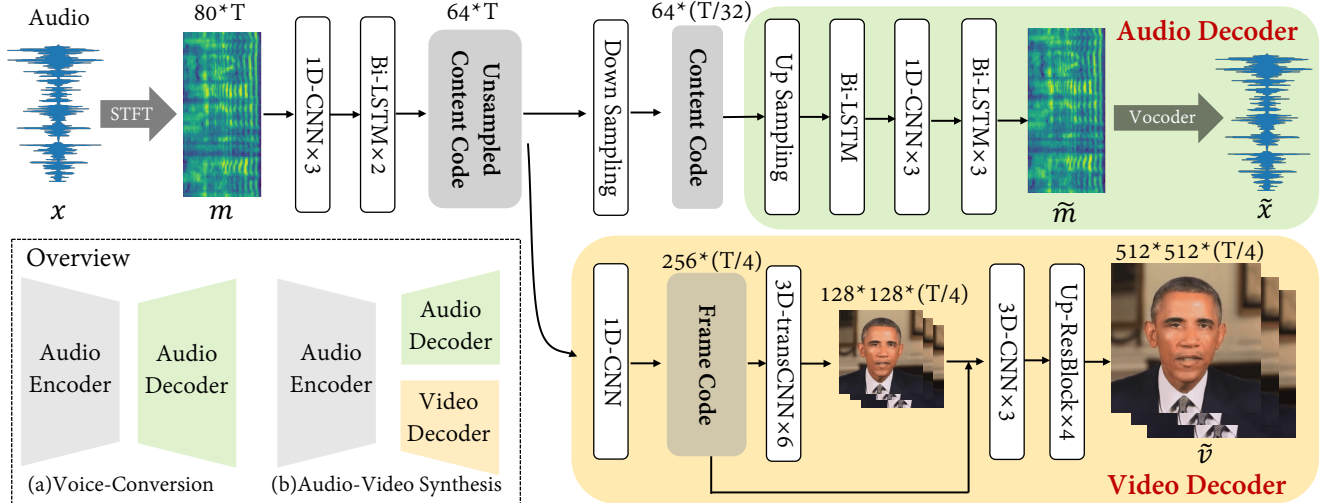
Audio

80*T

64*T

64*(T/32)

Audio Decoder

STFT

1D-CNN×3

Bi-LSTM×2

Unsampled Content Code

Down Sampling

Content Code

Up Sampling

Bi-LSTM

1D-CNN×3

Bi-LSTM×3

Vocoder

$x$

$m$

$\tilde{m}$

$\tilde{x}$

Overview

Audio Encoder

Audio Decoder

Audio Encoder

Audio Decoder

Video Decoder

(a)Voice-Conversion

(b)Audio-Video Synthesis

256*(T/4)

128*128*(T/4)

512*512*(T/4)

1D-CNN

Frame Code

3D-transCNN×6

3D-CNN×3

Up-ResBlock×4

$\tilde{v}$

Video Decoder